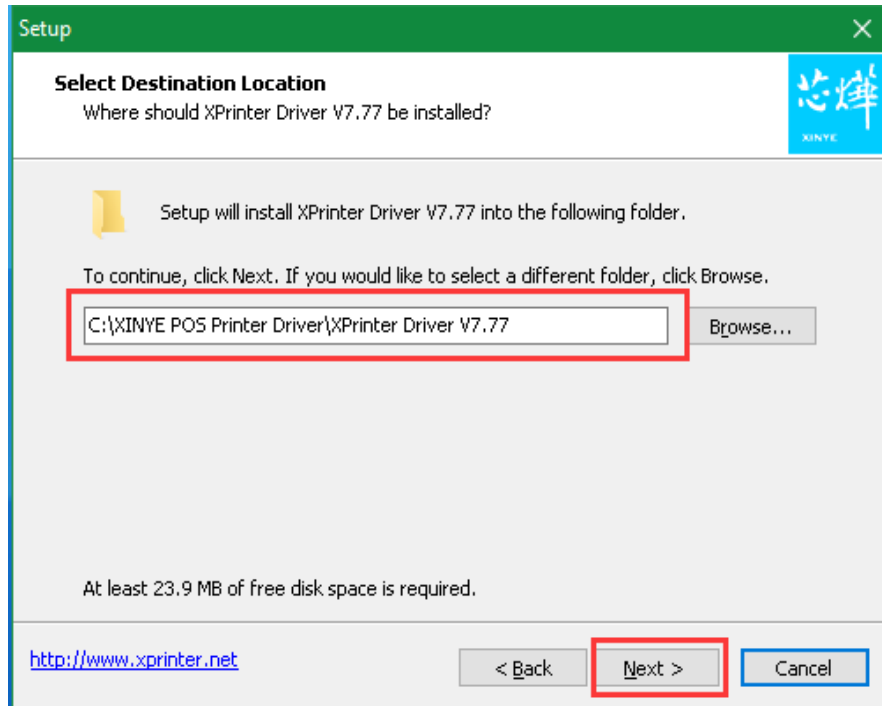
Setup

Select Destination Location
Where should XPrinter Driver V7.77 be installed?

芯烨
XINYE

Setup will install XPrinter Driver V7.77 into the following folder.

To continue, click Next. If you would like to select a different folder, click Browse.

C:\XINYE POS Printer Driver\XPrinter Driver V7.77

Browse...

At least 23.9 MB of free disk space is required.

http://www.xprinter.net

< Back

Next >

Cancel